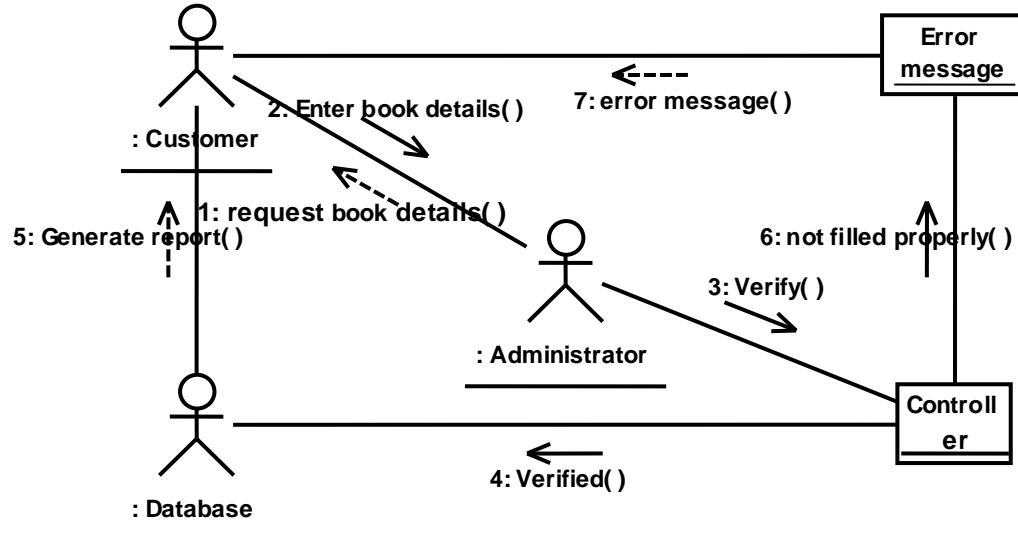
: Customer

2: Enter book details( )

7: error message( )

Error message

1: request book details( )

5: Generate report( )

6: not filled properly( )

: Administrator

3: Verify( )

Controll er

4: Verified( )

: Database